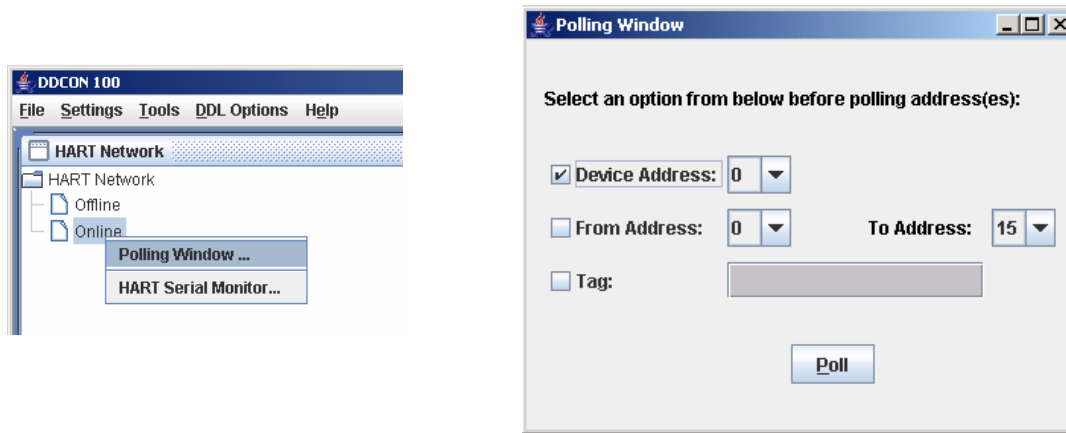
DDCON 100

File Settings Tools DDL Options Help

HART Network

HART Network

Offline

Online

Polling Window ...

HART Serial Monitor...

Polling Window

Select an option from below before polling address(es):

Device Address: 0

From Address: 0

To Address: 15

Tag:

Poll